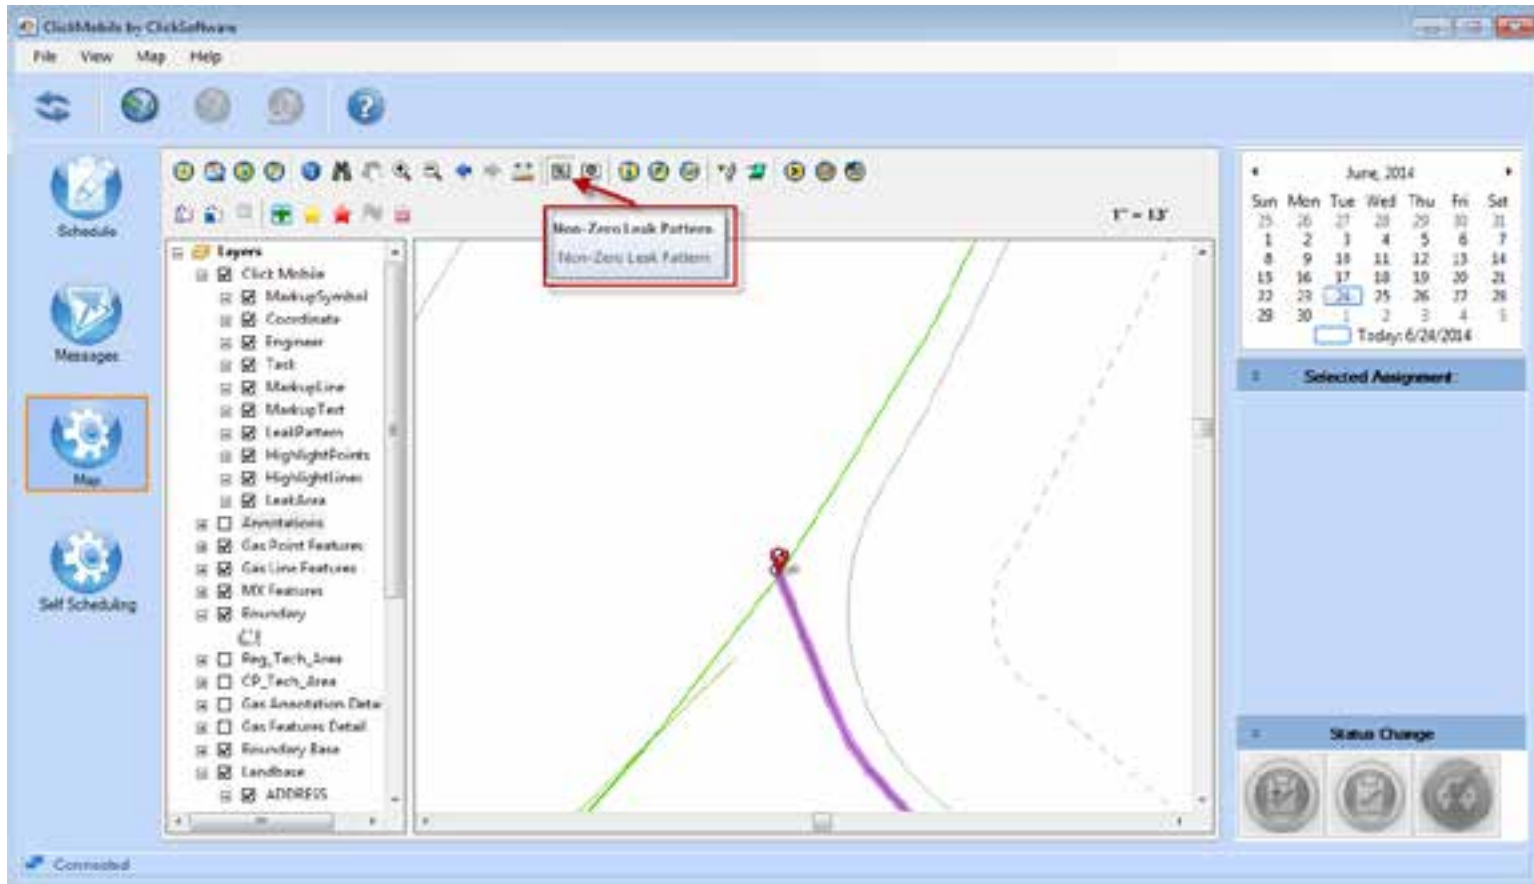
ClickMobile by ClickSoftware

File View Map Help

Schedule

Messages

Map

Self Scheduling

Non-Zero Leak Pattern
Non-Zero Leak Pattern

1" = 13'

Layers
Click Mobile
MarkupSymbol
Coordinate
Engineer
Task
MarkupLine
MarkupText
LeakPattern
HighlightPoints
HighlightLines
LeakArea
Annotations
Gas Point Features
Gas Line Features
MX Features
Boundary
Reg_Tech_Area
CP_Tech_Area
Gas Annotation Deta
Gas Features Detail
Boundary Base
Landbase
ADDRESS

June, 2014

| Sun | Mon | Tue | Wed | Thu | Fri | Sat |
|---|---|---|---|---|---|---|
| 25 | 26 | 27 | 28 | 29 | 30 | 31 |
| 1 | 2 | 3 | 4 | 5 | 6 | 7 |
| 8 | 9 | 10 | 11 | 12 | 13 | 14 |
| 15 | 16 | 17 | 18 | 19 | 20 | 21 |
| 22 | 23 | 24 | 25 | 26 | 27 | 28 |
| 29 | 30 | 1 | 2 | 3 | 4 | 5 |

Today: 6/24/2014

Selected Assignment

Status Change

Connected